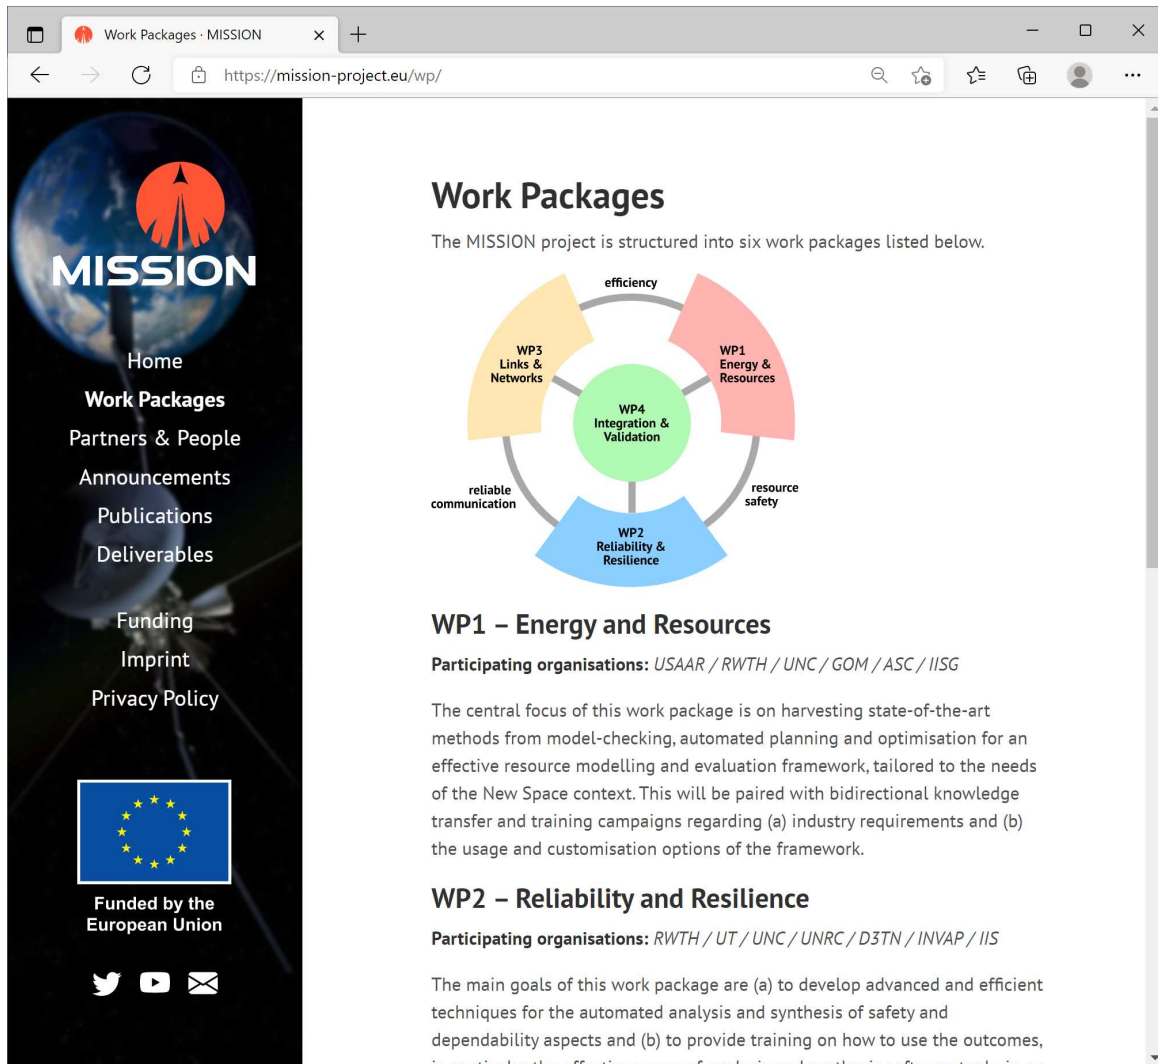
Work Packages · MISSION

https://mission-project.eu/wp/

MISSION

Home
Work Packages
Partners & People
Announcements
Publications
Deliverables

Funding
Imprint
Privacy Policy

Funded by the European Union

Work Packages

The MISSION project is structured into six work packages listed below.

efficiency
WP3 Links & Networks
WP1 Energy & Resources
WP4 Integration & Validation
reliable communication
resource safety
WP2 Reliability & Resilience

WP1 – Energy and Resources

Participating organisations: USAAR / RWTH / UNC / GOM / ASC / IISG

The central focus of this work package is on harvesting state-of-the-art methods from model-checking, automated planning and optimisation for an effective resource modelling and evaluation framework, tailored to the needs of the New Space context. This will be paired with bidirectional knowledge transfer and training campaigns regarding (a) industry requirements and (b) the usage and customisation options of the framework.

WP2 – Reliability and Resilience

Participating organisations: RWTH / UT / UNC / UNRC / D3TN / INVAP / IIS

The main goals of this work package are (a) to develop advanced and efficient techniques for the automated analysis and synthesis of safety and dependability aspects and (b) to provide training on how to use the outcomes, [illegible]